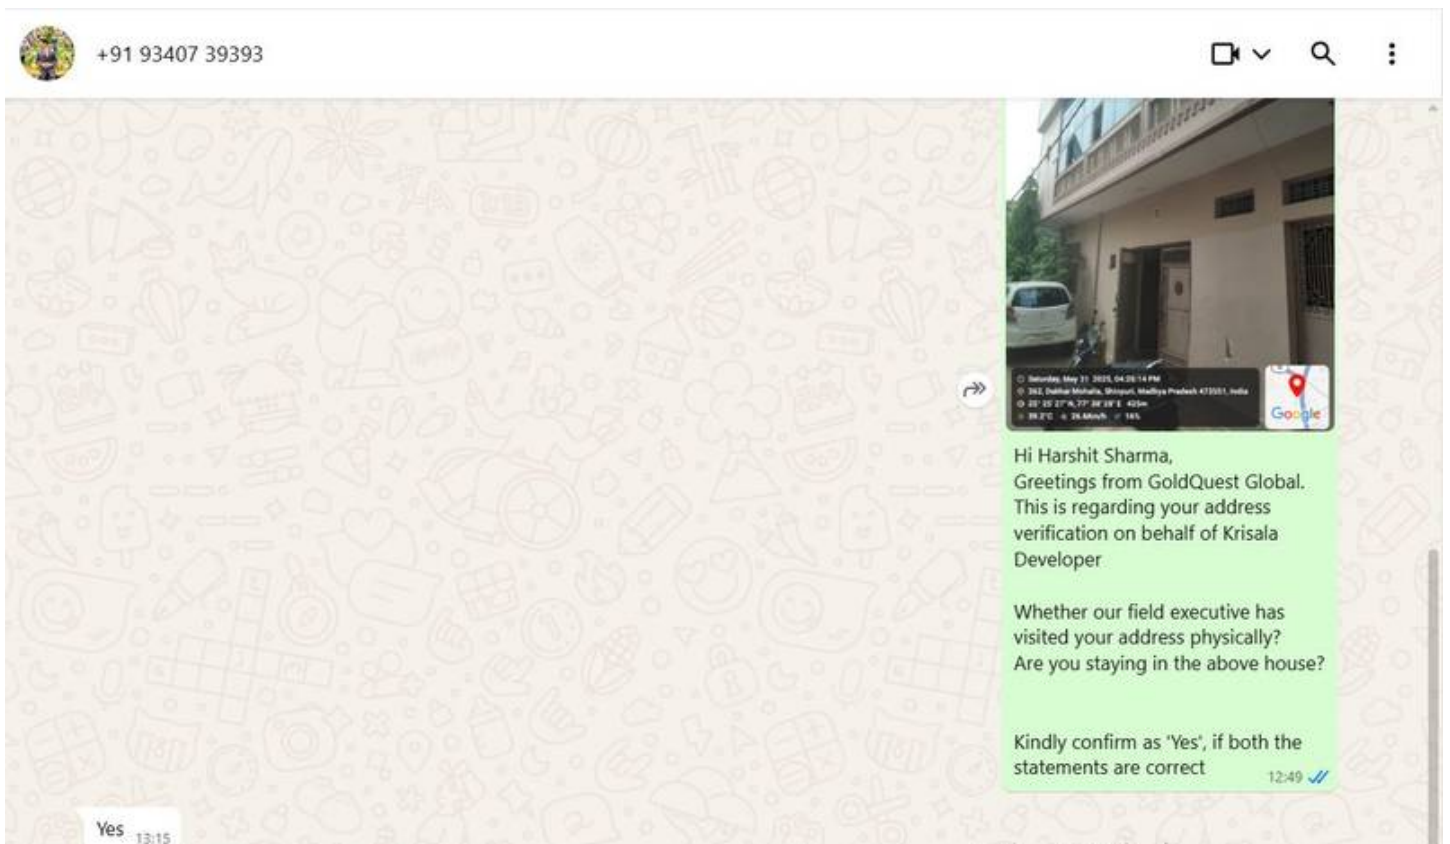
+91 93407 39393

Saturday, May 31 2025, 04:26:14 PM
262, Dakhar Mohalla, Shivpuri, Madhya Pradesh 473551, India
25° 25' 27" N, 77° 38' 28" E 425m
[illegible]

Google

Hi Harshit Sharma,
Greetings from GoldQuest Global.
This is regarding your address verification on behalf of Krisala Developer

Whether our field executive has visited your address physically?
Are you staying in the above house?

Kindly confirm as 'Yes', if both the statements are correct 12:49

Yes 13:15